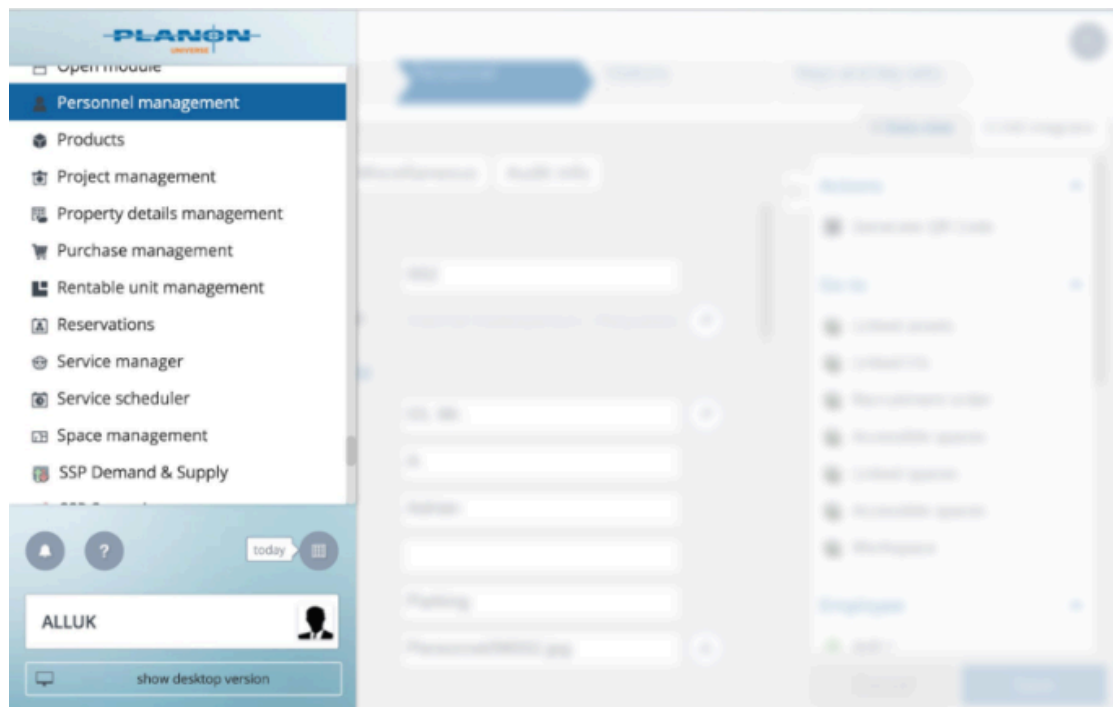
PLANON
UNIVERSE

Open module
Personnel management
Products
Project management
Property details management
Purchase management
Rentable unit management
Reservations
Service manager
Service scheduler
Space management
SSP Demand & Supply

today

ALLUK

show desktop version